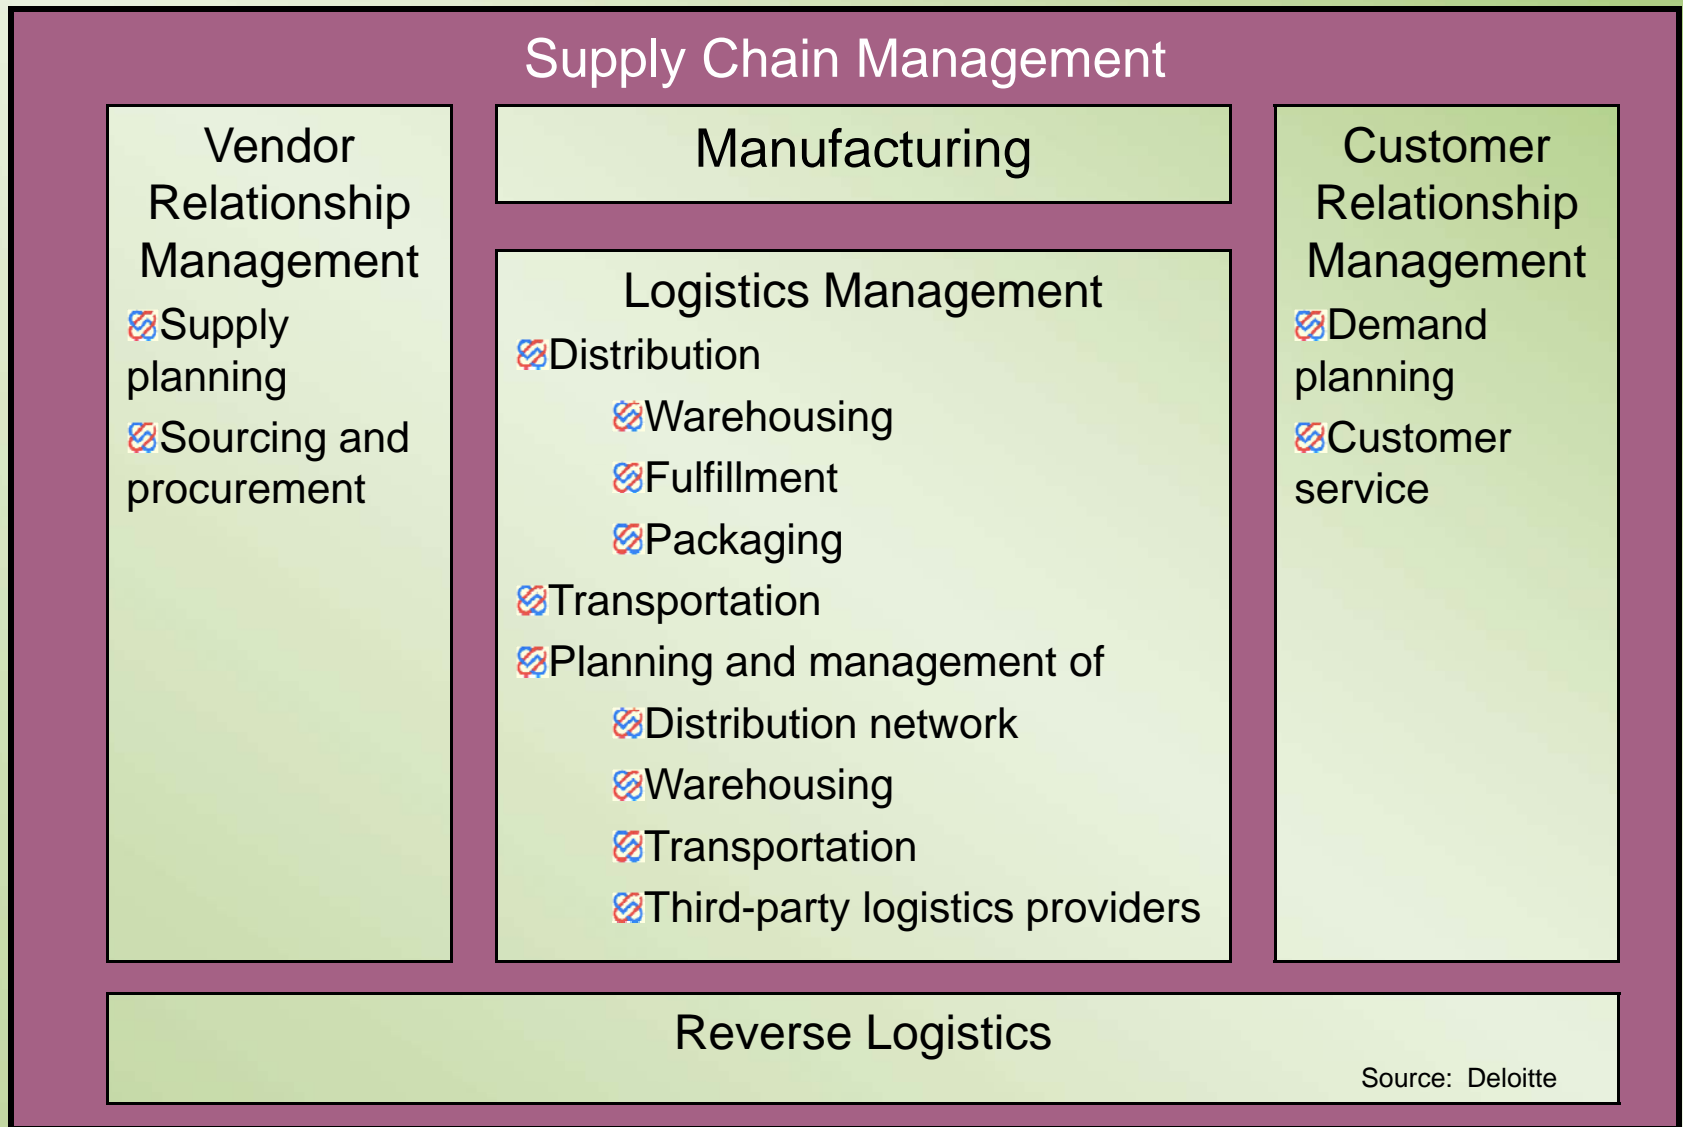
Supply Chain Management

Vendor Relationship Management

Supply planning

Sourcing and procurement

Manufacturing

Logistics Management

Distribution

Warehousing

Fulfillment

Packaging

Transportation

Planning and management of

Distribution network

Warehousing

Transportation

Third-party logistics providers

Customer Relationship Management

Demand planning

Customer service

Reverse Logistics

Source: Deloitte